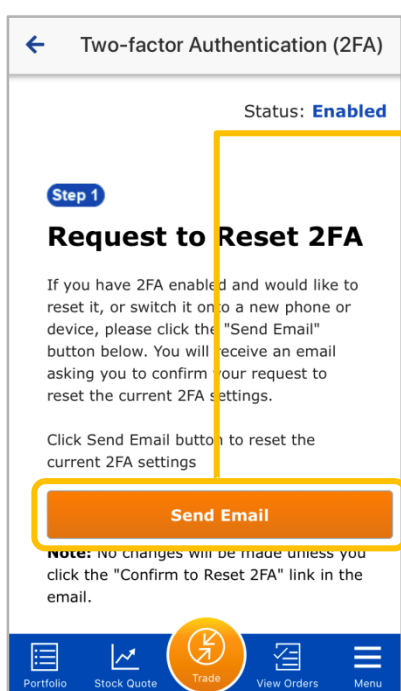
Two-factor Authentication (2FA)

Status: Enabled

Step 1

Request to Reset 2FA

If you have 2FA enabled and would like to reset it, or switch it onto a new phone or device, please click the "Send Email" button below. You will receive an email asking you to confirm your request to reset the current 2FA settings.

Click Send Email button to reset the current 2FA settings

Send Email

Note: No changes will be made unless you click the "Confirm to Reset 2FA" link in the email.

Portfolio Stock Quote Trade View Orders Menu